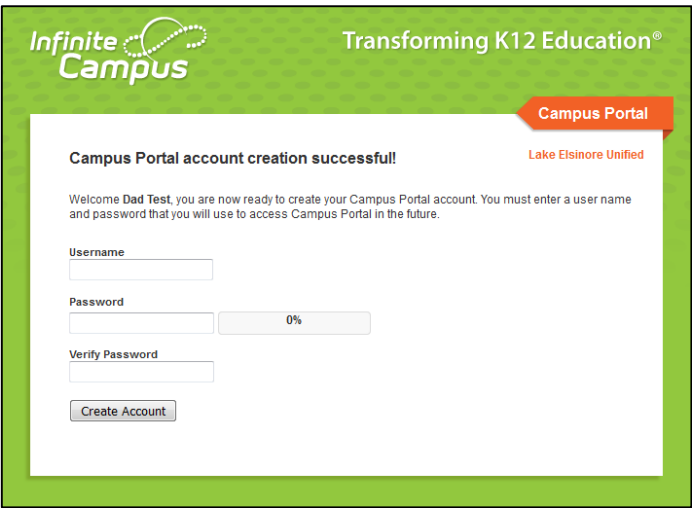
Infinite Campus

Transforming K12 Education®

Campus Portal

Campus Portal account creation successful!

Lake Elsinore Unified

Welcome Dad Test, you are now ready to create your Campus Portal account. You must enter a user name and password that you will use to access Campus Portal in the future.

Username

Password

0%

Verify Password

Create Account